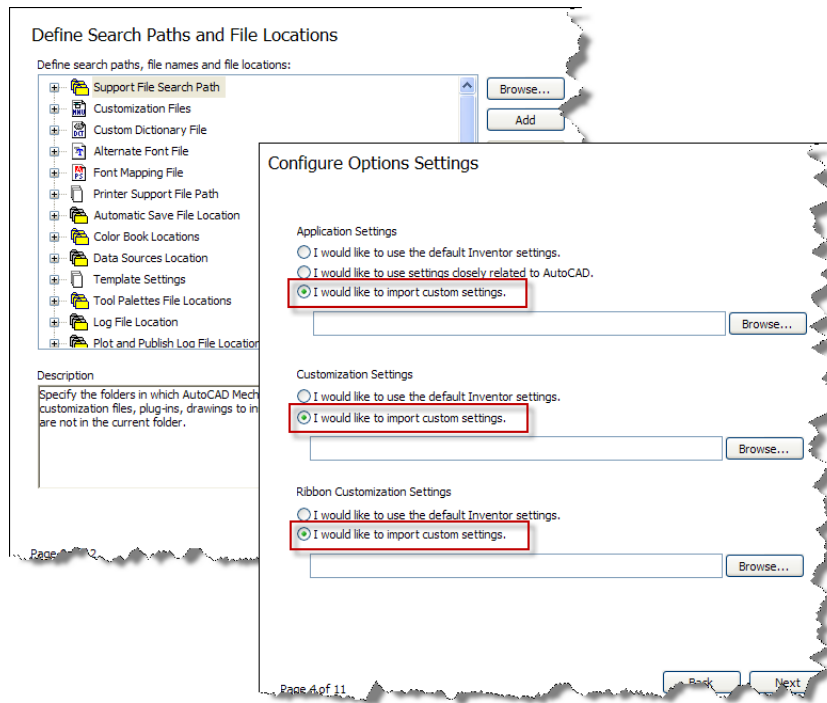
Define Search Paths and File Locations

Define search paths, file names and file locations:

Support File Search Path
Customization Files
Custom Dictionary File
Alternate Font File
Font Mapping File
Printer Support File Path
Automatic Save File Location
Color Book Locations
Data Sources Location
Template Settings
Tool Palettes File Locations
Log File Location
Plot and Publish Log File Location

Browse...
Add

Description

Specify the folders in which AutoCAD Mech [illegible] customization files, plug-ins, drawings to in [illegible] are not in the current folder.

Page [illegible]2

Configure Options Settings

Application Settings
I would like to use the default Inventor settings.
I would like to use settings closely related to AutoCAD.
I would like to import custom settings.
Browse...

Customization Settings
I would like to use the default Inventor settings.
I would like to import custom settings.
Browse...

Ribbon Customization Settings
I would like to use the default Inventor settings.
I would like to import custom settings.
Browse...

Page 4 of 11

Back
Next